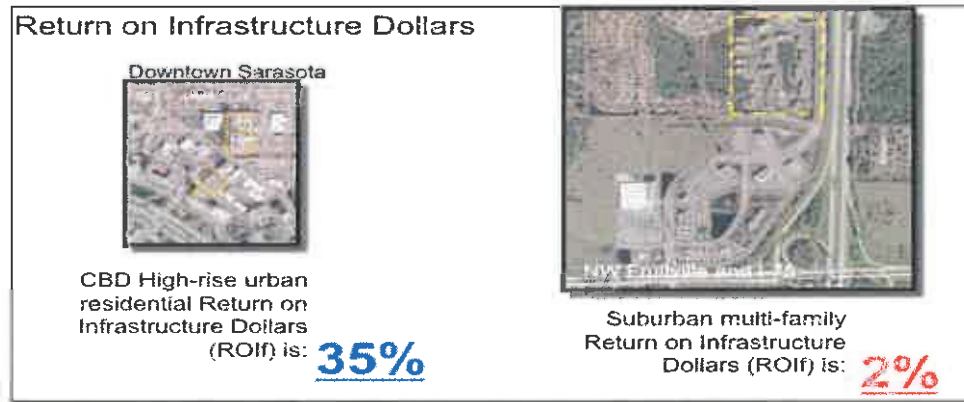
Return on Infrastructure Dollars

Downtown Sarasota

CBD High-rise urban residential Return on Infrastructure Dollars (ROIf) is: 35%

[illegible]

Suburban multi-family Return on Infrastructure Dollars (ROIf) is: 2%